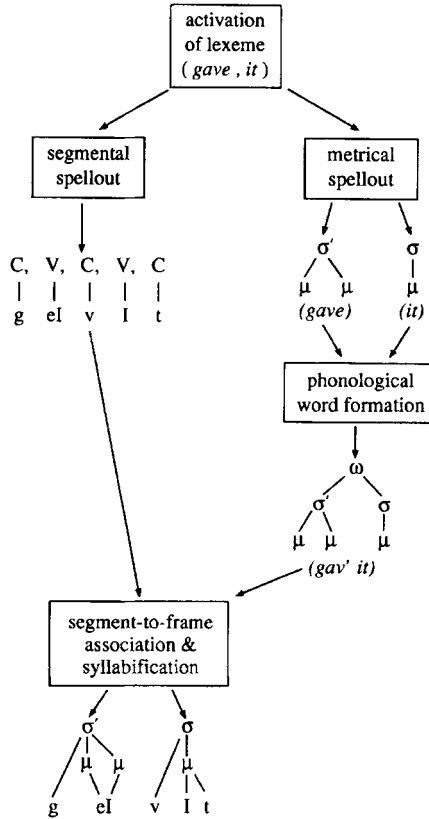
activation of lexeme ( *gave* , *it* )

segmental spellout

metrical spellout

C, V, C, V, C
g eI v I t

σ′
μ μ
(gave)

σ
μ
(it)

phonological word formation

ω
σ′ σ
μ μ μ
(gav′ it)

segment-to-frame association & syllabification

σ′ σ
μ μ μ
g eI v I t